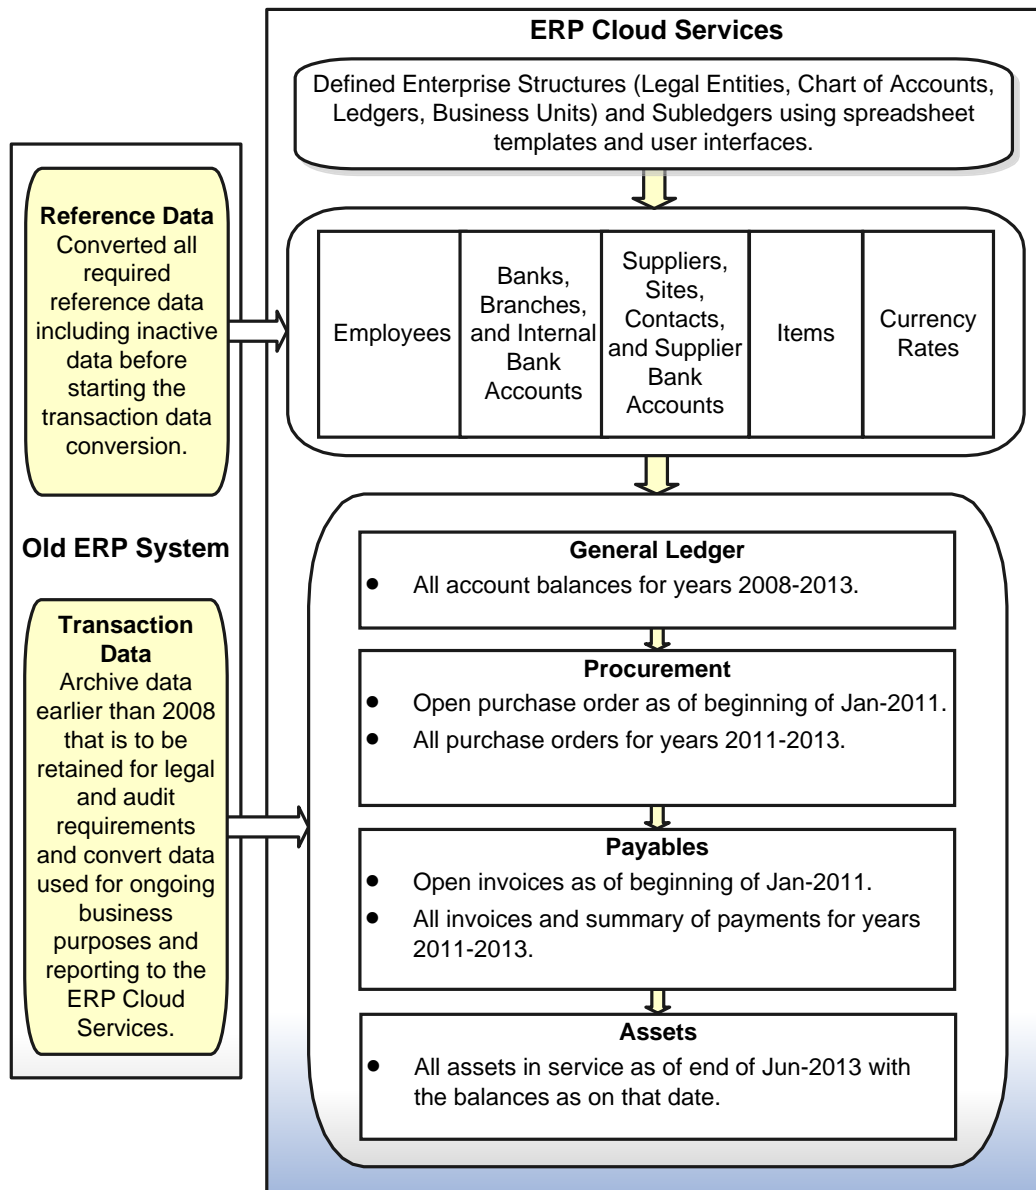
ERP Cloud Services

Defined Enterprise Structures (Legal Entities, Chart of Accounts, Ledgers, Business Units) and Subledgers using spreadsheet templates and user interfaces.

Reference Data
Converted all required reference data including inactive data before starting the transaction data conversion.

| Employees | Banks, Branches, and Internal Bank Accounts | Suppliers, Sites, Contacts, and Supplier Bank Accounts | Items | Currency Rates |
|---|---|---|---|---|

Old ERP System

General Ledger
• All account balances for years 2008-2013.

Transaction Data
Archive data earlier than 2008 that is to be retained for legal and audit requirements and convert data used for ongoing business purposes and reporting to the ERP Cloud Services.

Procurement
• Open purchase order as of beginning of Jan-2011.
• All purchase orders for years 2011-2013.

Payables
• Open invoices as of beginning of Jan-2011.
• All invoices and summary of payments for years 2011-2013.

Assets
• All assets in service as of end of Jun-2013 with the balances as on that date.